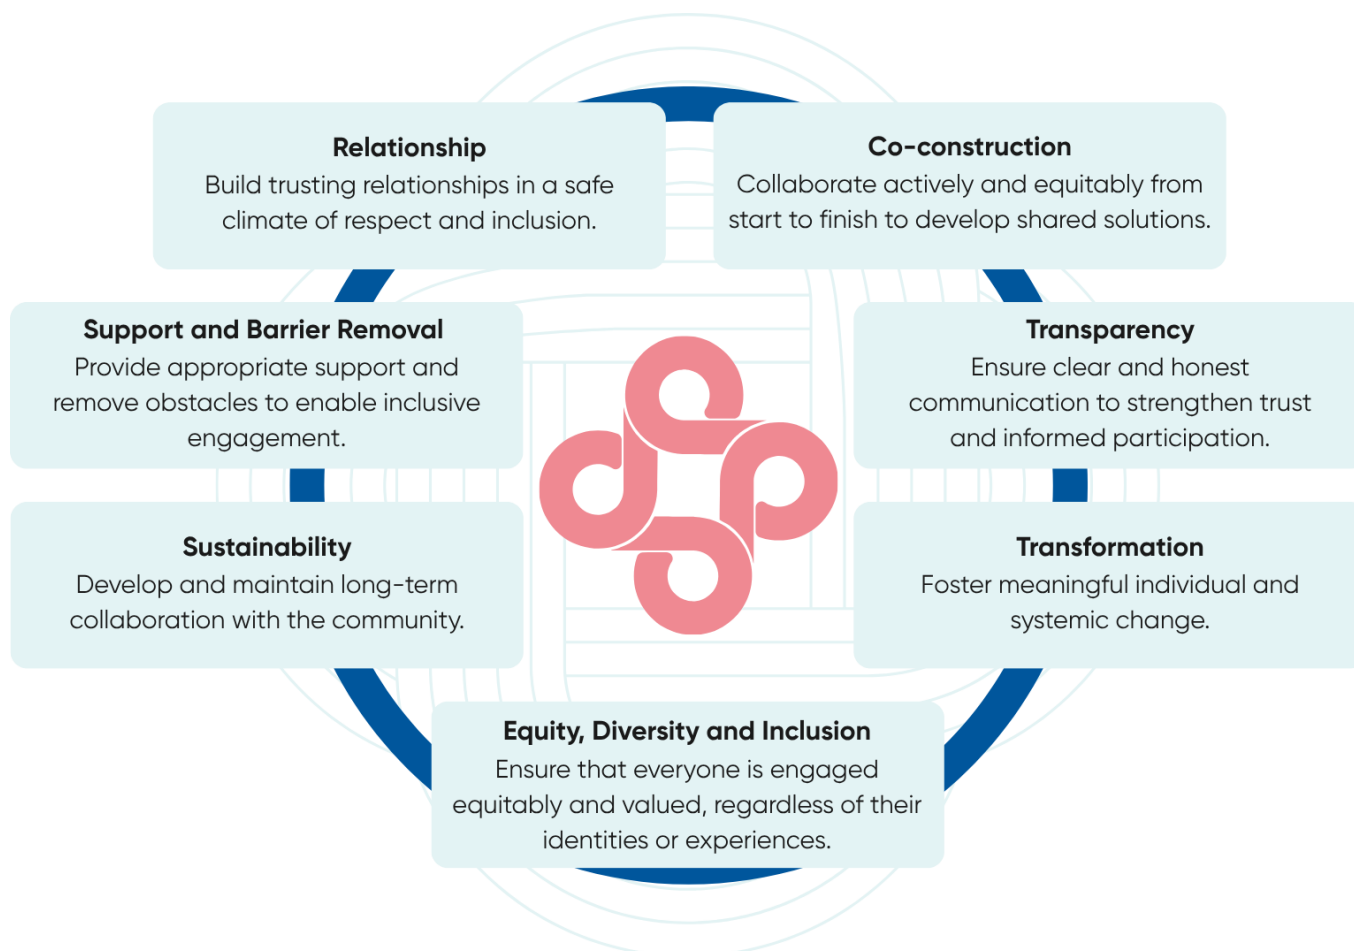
Relationship
Build trusting relationships in a safe climate of respect and inclusion.

Co-construction
Collaborate actively and equitably from start to finish to develop shared solutions.

Support and Barrier Removal
Provide appropriate support and remove obstacles to enable inclusive engagement.

Transparency
Ensure clear and honest communication to strengthen trust and informed participation.

Sustainability
Develop and maintain long-term collaboration with the community.

Transformation
Foster meaningful individual and systemic change.

Equity, Diversity and Inclusion
Ensure that everyone is engaged equitably and valued, regardless of their identities or experiences.